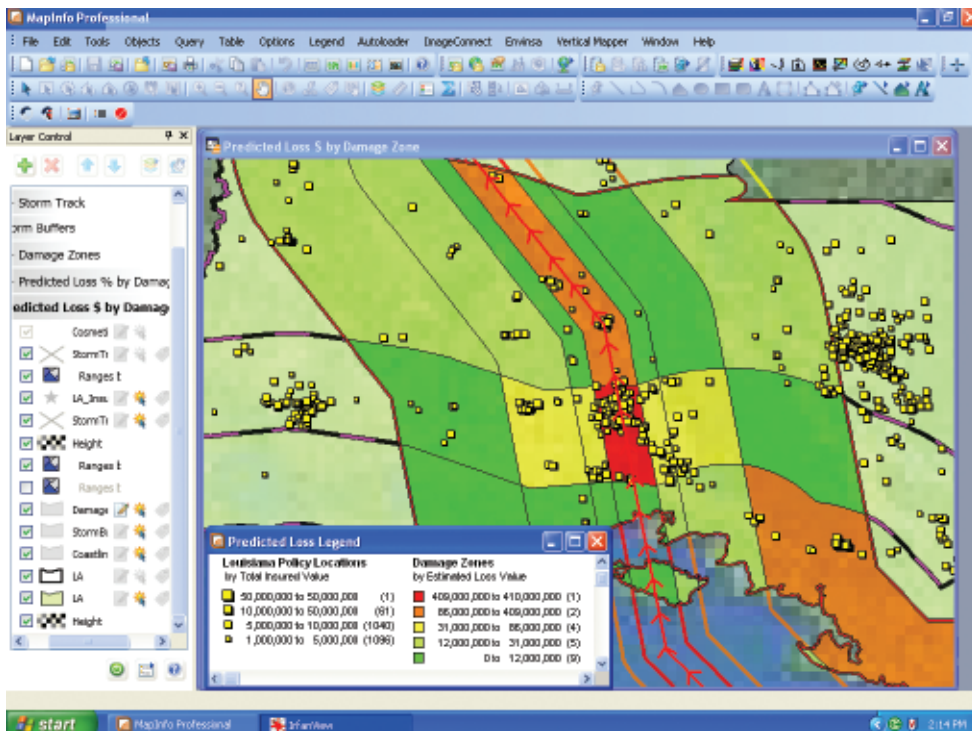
MapInfo Professional

File Edit Tools Objects Query Table Options Legend Autoloader ImageConnect Envinsa Vertical Mapper Window Help

Layer Control

Storm Track
orm Buffers
Damage Zones
Predicted Loss % by Damag
edicted Loss $ by Damag
Cosmetl
StormTr
Ranges t
LA_Insu
StormTr
Height
Ranges t
Ranges t
Damage
StormBu
Coastlin
LA
LA
Height

Predicted Loss $ by Damage Zone

Predicted Loss Legend

Louisiana Policy Locations
by Total Insured Value
50,000,000 to 50,000,000 (1)
10,000,000 to 50,000,000 (61)
5,000,000 to 10,000,000 (1040)
1,000,000 to 5,000,000 (1096)

Damage Zones
by Estimated Loss Value
409,000,000 to 410,000,000 (1)
86,000,000 to 409,000,000 (2)
31,000,000 to 86,000,000 (4)
12,000,000 to 31,000,000 (5)
0 to 12,000,000 (9)

start
MapInfo Professional
IrfanView
2:14 PM